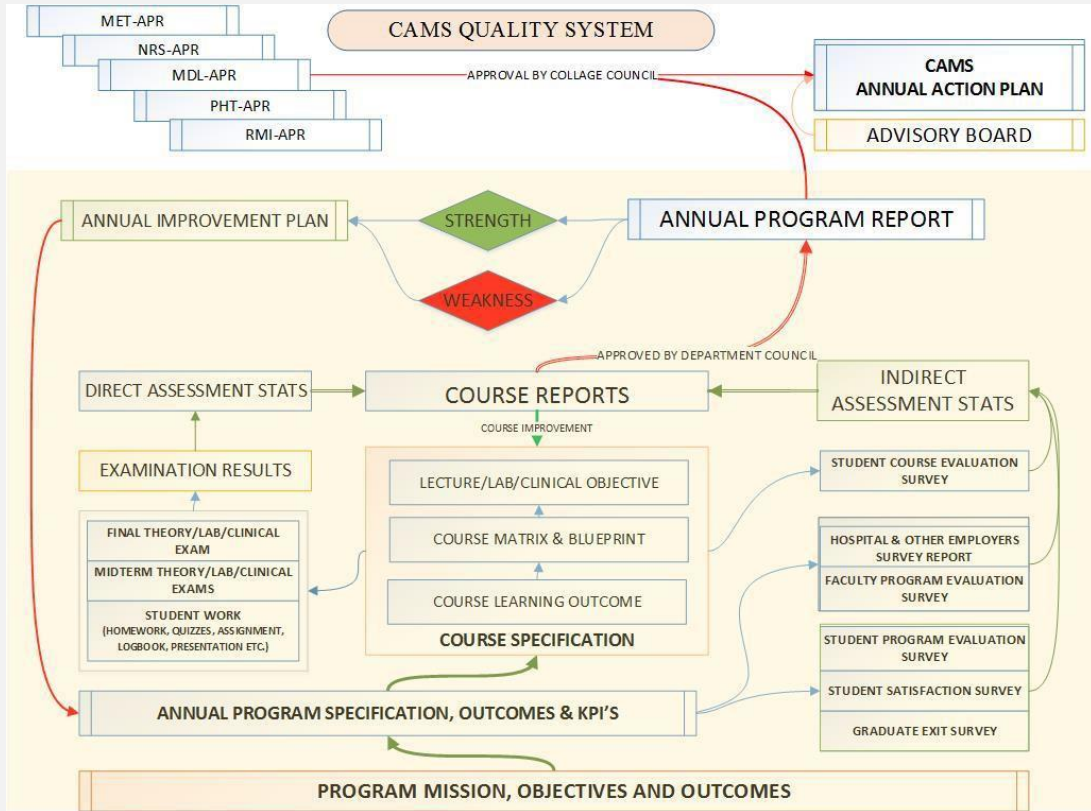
MET-APR
NRS-APR
MDL-APR
PHT-APR
RMI-APR

CAMS QUALITY SYSTEM

APPROVAL BY COLLAGE COUNCIL

CAMS
ANNUAL ACTION PLAN

ADVISORY BOARD

ANNUAL IMPROVEMENT PLAN

STRENGTH

WEAKNESS

ANNUAL PROGRAM REPORT

APPROVED BY DEPARTMENT COUNCIL

DIRECT ASSESSMENT STATS

COURSE REPORTS

INDIRECT ASSESSMENT STATS

COURSE IMPROVEMENT

EXAMINATION RESULTS

LECTURE/LAB/CLINICAL OBJECTIVE

STUDENT COURSE EVALUATION SURVEY

FINAL THEORY/LAB/CLINICAL EXAM

MIDTERM THEORY/LAB/CLINICAL EXAMS

STUDENT WORK (HOMEWORK, QUIZZES, ASSIGNMENT, LOGBOOK, PRESENTATION ETC.)

COURSE MATRIX & BLUEPRINT

COURSE LEARNING OUTCOME

COURSE SPECIFICATION

HOSPITAL & OTHER EMPLOYERS SURVEY REPORT

FACULTY PROGRAM EVALUATION SURVEY

STUDENT PROGRAM EVALUATION SURVEY

STUDENT SATISFACTION SURVEY

GRADUATE EXIT SURVEY

ANNUAL PROGRAM SPECIFICATION, OUTCOMES & KPI'S

PROGRAM MISSION, OBJECTIVES AND OUTCOMES